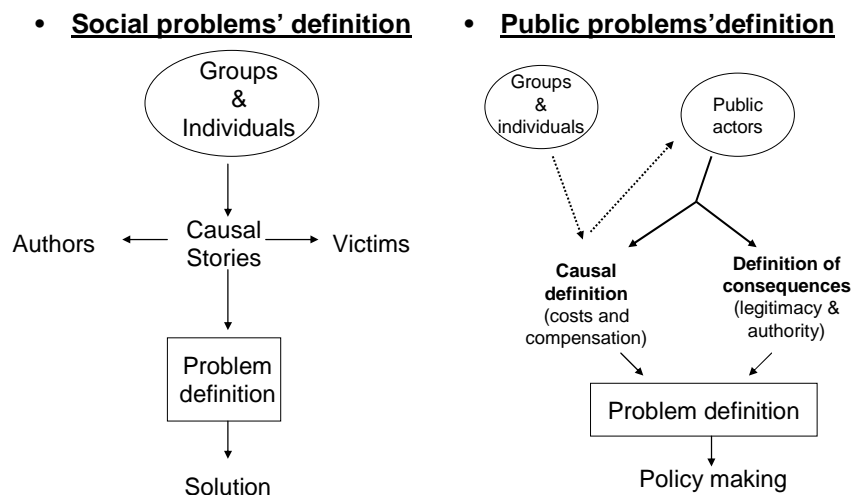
• Social problems' definition

Groups & Individuals

Causal Stories

Authors

Victims

Problem definition

Solution

• Public problems'definition

Groups & individuals

Public actors

Causal definition (costs and compensation)

Definition of consequences (legitimacy & authority)

Problem definition

Policy making